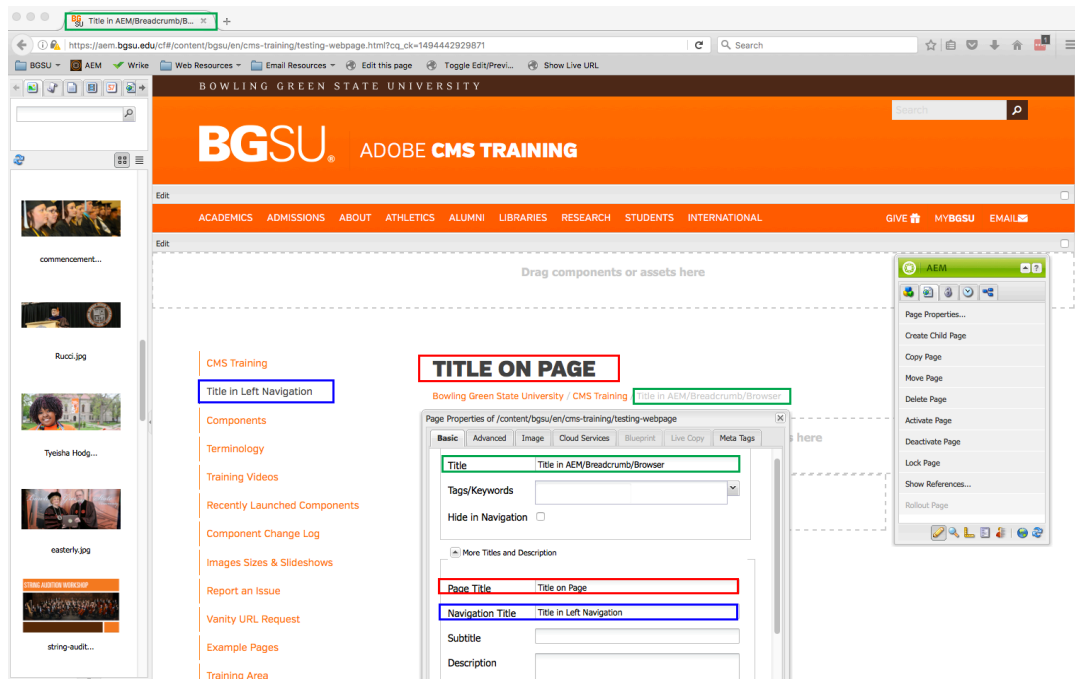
Title in AEM/Breadcrumb/B... ×

https://aem.bgsu.edu/cf#/content/bgsu/en/cms-training/testing-webpage.html?cq_ck=1494442929871

Search

BGSU AEM Wrike Web Resources Email Resources Edit this page Toggle Edit/Previ... Show Live URL

commencement...

Rucci.jpg

Tyeisha Hodg...

easterly.jpg

STRING AUDITION WORKSHOP

string-audit...

BOWLING GREEN STATE UNIVERSITY

Search

BGSU. ADOBE CMS TRAINING

Edit

ACADEMICS ADMISSIONS ABOUT ATHLETICS ALUMNI LIBRARIES RESEARCH STUDENTS INTERNATIONAL GIVE MYBGSU EMAIL

Edit

Drag components or assets here

CMS Training

Title in Left Navigation

Components

Terminology

Training Videos

Recently Launched Components

Component Change Log

Images Sizes & Slideshows

Report an Issue

Vanity URL Request

Example Pages

Training Area

TITLE ON PAGE

Bowling Green State University / CMS Training / Title in AEM/Breadcrumb/Browser

Page Properties of /content/bgsu/en/cms-training/testing-webpage

Basic Advanced Image Cloud Services Blueprint Live Copy Meta Tags

Title Title in AEM/Breadcrumb/Browser

Tags/Keywords

Hide in Navigation

More Titles and Description

Page Title Title on Page

Navigation Title Title in Left Navigation

Subtitle

Description

s here

AEM

Page Properties...

Create Child Page

Copy Page

Move Page

Delete Page

Activate Page

Deactivate Page

Lock Page

Show References...

Rollout Page